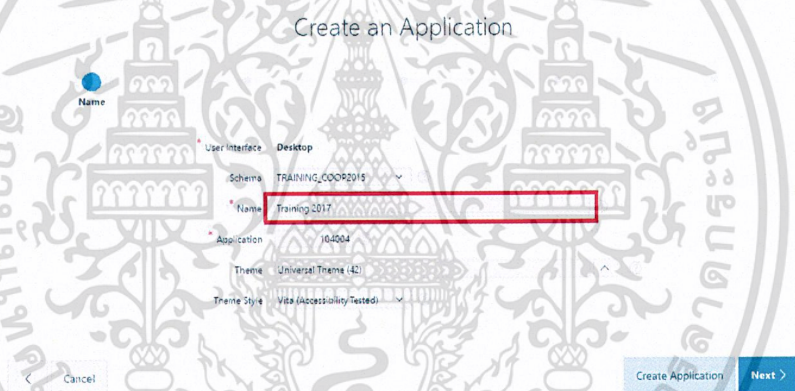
Create an Application

Name

* User Interface Desktop

Schema TRAINING_COOP2015

* Name Training 2017

* Application 104004

Theme Universal Theme (42)

Theme Style Vita (Accessibility Tested)

< Cancel

Create Application

Next >